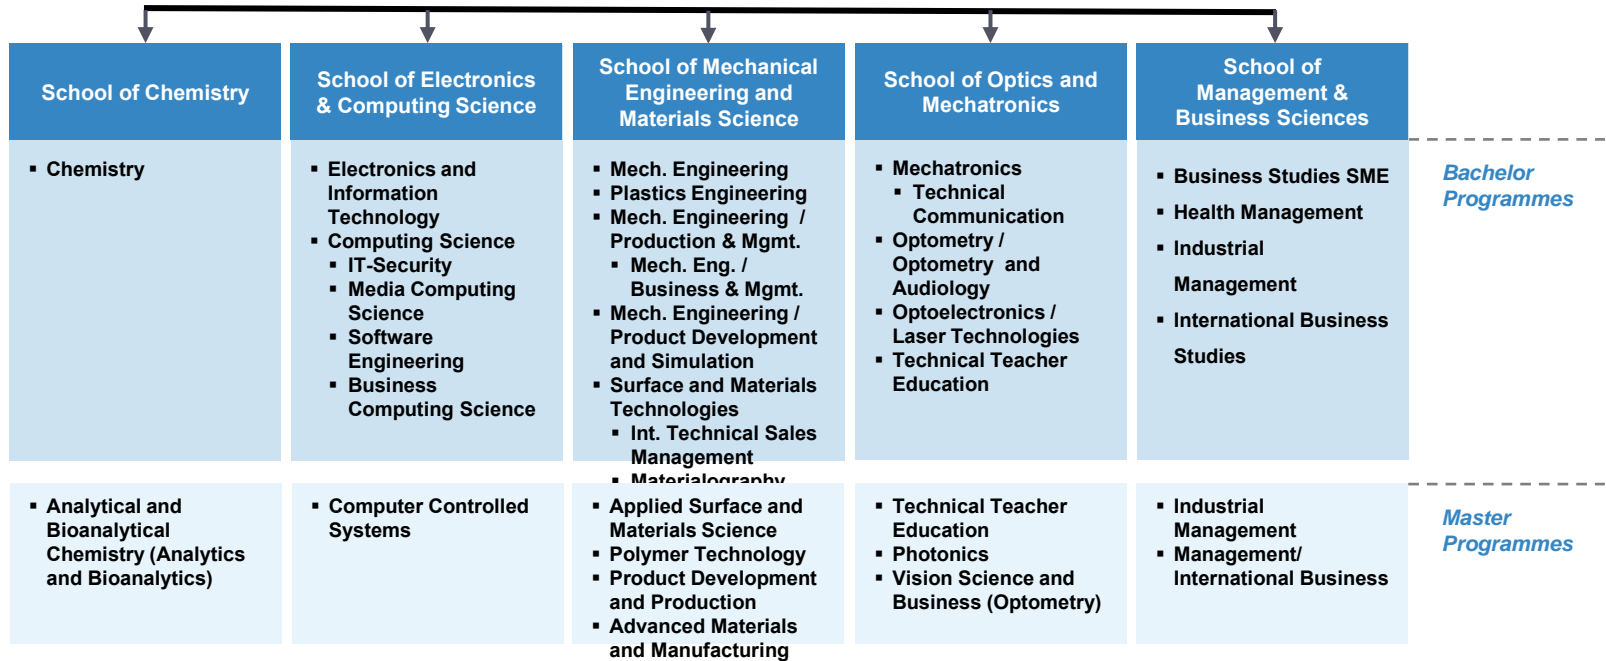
School of Chemistry

▪ Chemistry

▪ Analytical and Bioanalytical Chemistry (Analytics and Bioanalytics)

School of Electronics & Computing Science

▪ Electronics and Information Technology
▪ Computing Science
▪ IT-Security
▪ Media Computing Science
▪ Software Engineering
▪ Business Computing Science

▪ Computer Controlled Systems

School of Mechanical Engineering and Materials Science

▪ Mech. Engineering
▪ Plastics Engineering
▪ Mech. Engineering / Production & Mgmt.
▪ Mech. Eng. / Business & Mgmt.
▪ Mech. Engineering / Product Development and Simulation
▪ Surface and Materials Technologies
▪ Int. Technical Sales Management
▪ Materialography

▪ Applied Surface and Materials Science
▪ Polymer Technology
▪ Product Development and Production
▪ Advanced Materials and Manufacturing

School of Optics and Mechatronics

▪ Mechatronics
▪ Technical Communication
▪ Optometry / Optometry and Audiology
▪ Optoelectronics / Laser Technologies
▪ Technical Teacher Education

▪ Technical Teacher Education
▪ Photonics
▪ Vision Science and Business (Optometry)

School of Management & Business Sciences

▪ Business Studies SME
▪ Health Management
▪ Industrial Management
▪ International Business Studies

▪ Industrial Management
▪ Management/ International Business

Bachelor Programmes

Master Programmes